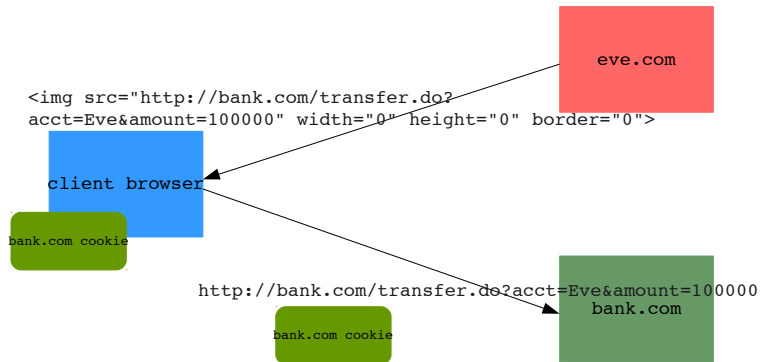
eve.com

<img src="http://bank.com/transfer.do?acct=Eve&amount=100000" width="0" height="0" border="0">

client browser

bank.com cookie

http://bank.com/transfer.do?acct=Eve&amount=100000

bank.com

bank.com cookie